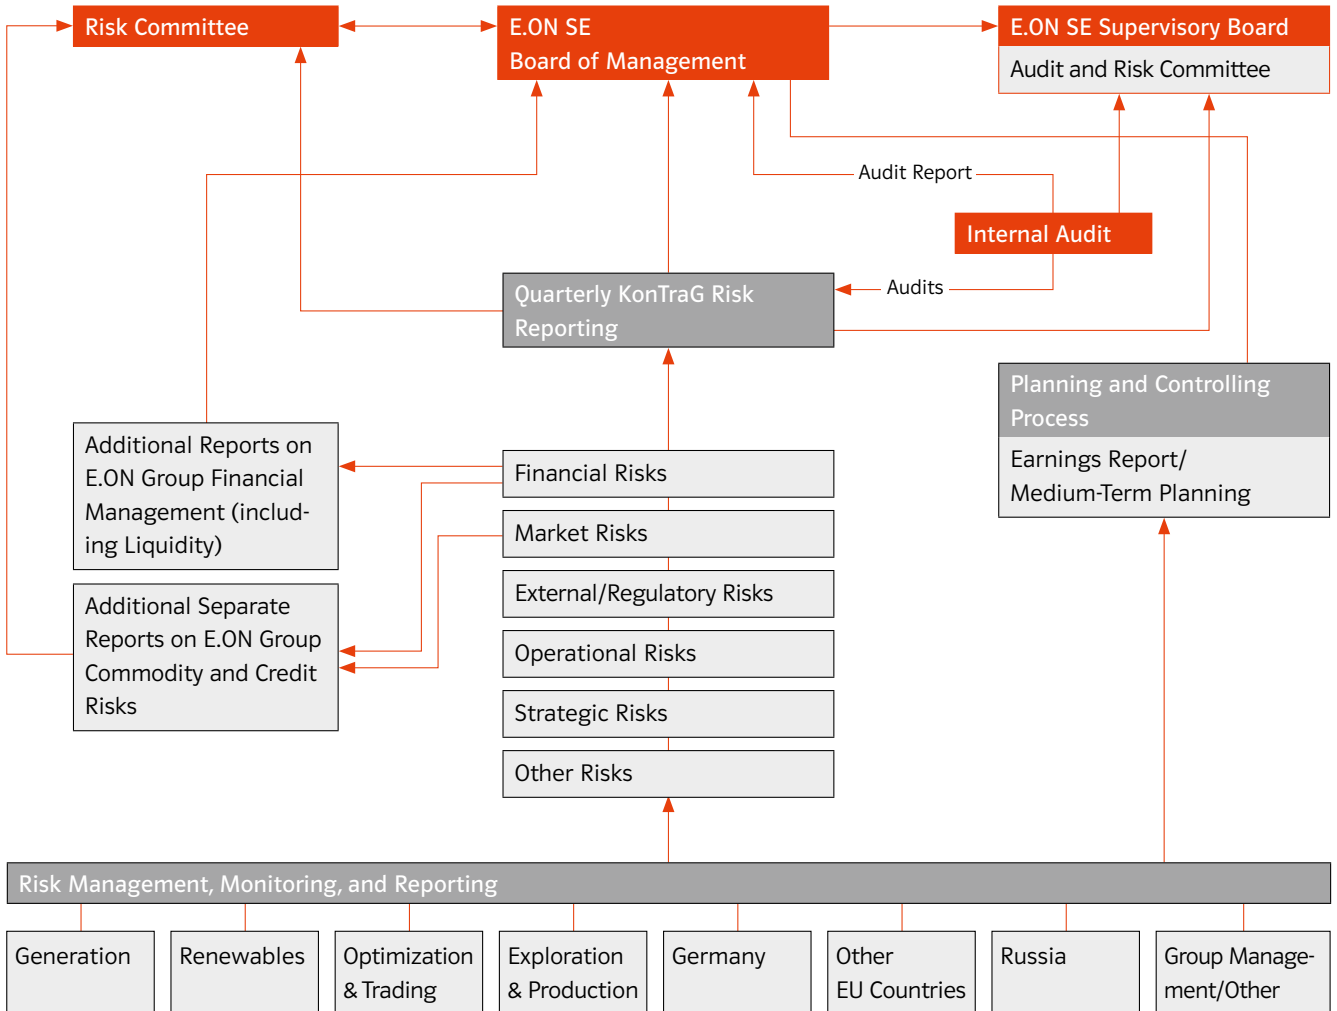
Risk Committee

E.ON SE
Board of Management

E.ON SE Supervisory Board
Audit and Risk Committee

Audit Report

Internal Audit

Audits

Quarterly KonTraG Risk Reporting

Planning and Controlling Process
Earnings Report/ Medium-Term Planning

Additional Reports on E.ON Group Financial Management (including Liquidity)

Additional Separate Reports on E.ON Group Commodity and Credit Risks

Financial Risks

Market Risks

External/Regulatory Risks

Operational Risks

Strategic Risks

Other Risks

Risk Management, Monitoring, and Reporting

Generation

Renewables

Optimization & Trading

Exploration & Production

Germany

Other EU Countries

Russia

Group Management/Other